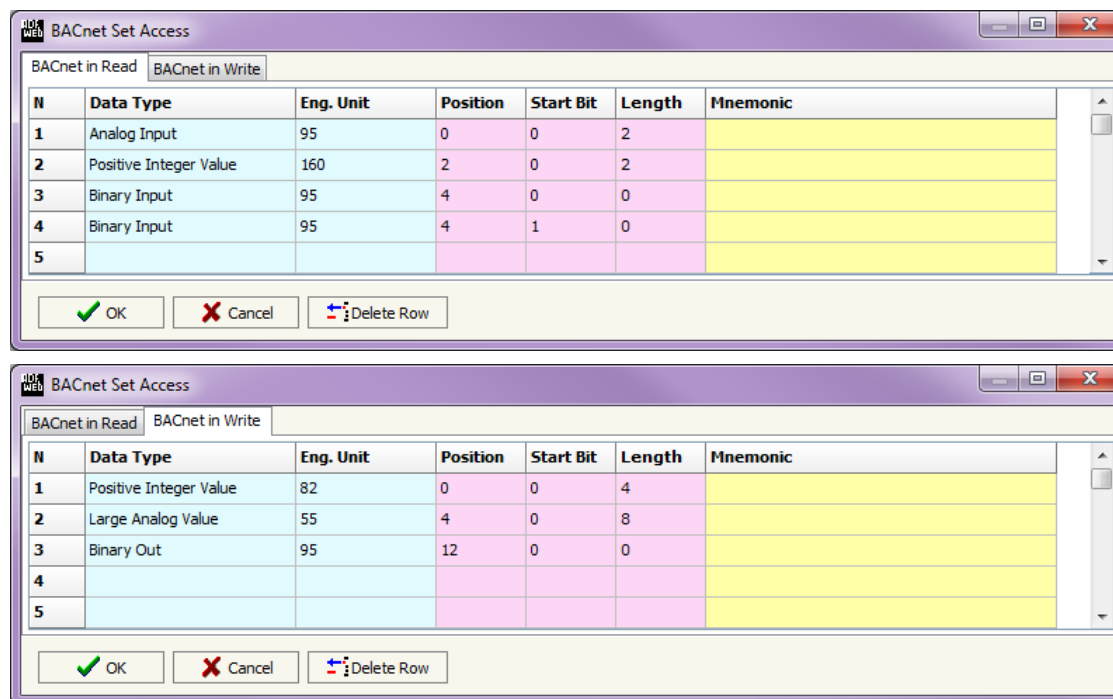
BACnet Set Access

BACnet in Read | BACnet in Write

| N | Data Type | Eng. Unit | Position | Start Bit | Length | Mnemonic |
|---|---|---|---|---|---|---|
| 1 | Analog Input | 95 | 0 | 0 | 2 | |
| 2 | Positive Integer Value | 160 | 2 | 0 | 2 | |
| 3 | Binary Input | 95 | 4 | 0 | 0 | |
| 4 | Binary Input | 95 | 4 | 1 | 0 | |
| 5 | | | | | | |

OK | Cancel | Delete Row

BACnet Set Access

BACnet in Read | BACnet in Write

| N | Data Type | Eng. Unit | Position | Start Bit | Length | Mnemonic |
|---|---|---|---|---|---|---|
| 1 | Positive Integer Value | 82 | 0 | 0 | 4 | |
| 2 | Large Analog Value | 55 | 4 | 0 | 8 | |
| 3 | Binary Out | 95 | 12 | 0 | 0 | |
| 4 | | | | | | |
| 5 | | | | | | |

OK | Cancel | Delete Row